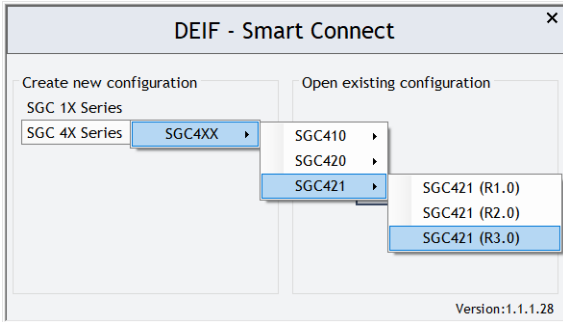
DEIF - Smart Connect
×

Create new configuration
SGC 1X Series
SGC 4X Series
SGC4XX ▸
SGC410 ▸
SGC420 ▸
SGC421 ▸
SGC421 (R1.0)
SGC421 (R2.0)
SGC421 (R3.0)

Open existing configuration

Version:1.1.1.28